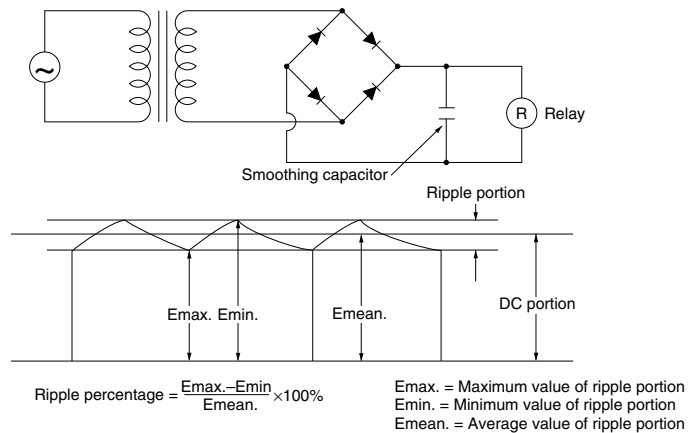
~

R

Relay

Smoothing capacitor

Ripple portion

DC portion

Emax. Emin.

Emean.

Ripple percentage = $\frac{\text{Emax.–Emin}}{\text{Emean.}} \times 100\%$

Emax. = Maximum value of ripple portion
Emin. = Minimum value of ripple portion
Emean. = Average value of ripple portion